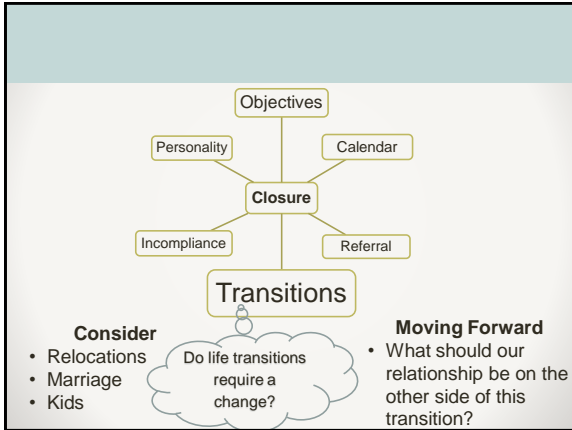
Objectives

Personality

Calendar

Closure

Incompliance

Referral

Transitions

Consider
• Relocations
• Marriage
• Kids

Do life transitions require a change?

Moving Forward
• What should our relationship be on the other side of this transition?